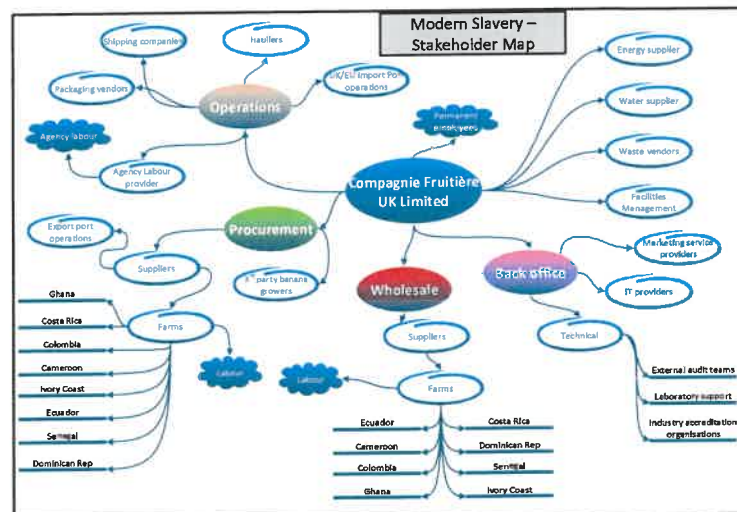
Modern Slavery – Stakeholder Map

Shipping companies

Hauliers

Packaging vendors

Operations

UK/EU Import Port operations

Agency labour

Agency Labour provider

Permanent employees

Compagnie Fruitière UK Limited

Energy supplier

Water supplier

Waste vendors

Facilities Management

Export port operations

Procurement

Suppliers

3rd party banana growers

Farms

Ghana

Costa Rica

Colombia

Cameroon

Ivory Coast

Ecuador

Senegal

Dominican Rep

Labour

Wholesale

Suppliers

Labour

Farms

Ecuador

Cameroon

Colombia

Ghana

Costa Rica

Dominican Rep

Senegal

Ivory Coast

Back office

Marketing service providers

IT providers

Technical

External audit teams

Laboratory support

Industry accreditation organisations